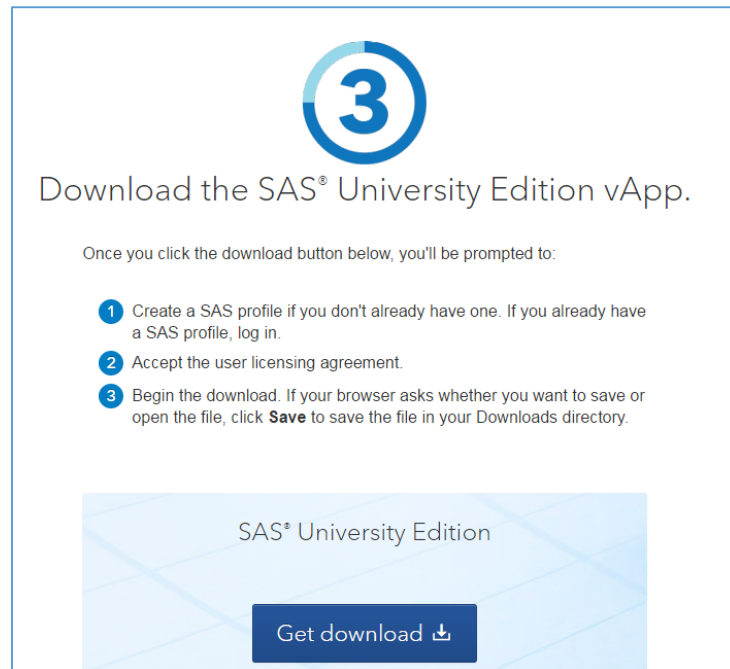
3

Download the SAS® University Edition vApp.

Once you click the download button below, you'll be prompted to:

1 Create a SAS profile if you don't already have one. If you already have a SAS profile, log in.

2 Accept the user licensing agreement.

3 Begin the download. If your browser asks whether you want to save or open the file, click **Save** to save the file in your Downloads directory.

SAS® University Edition

Get download